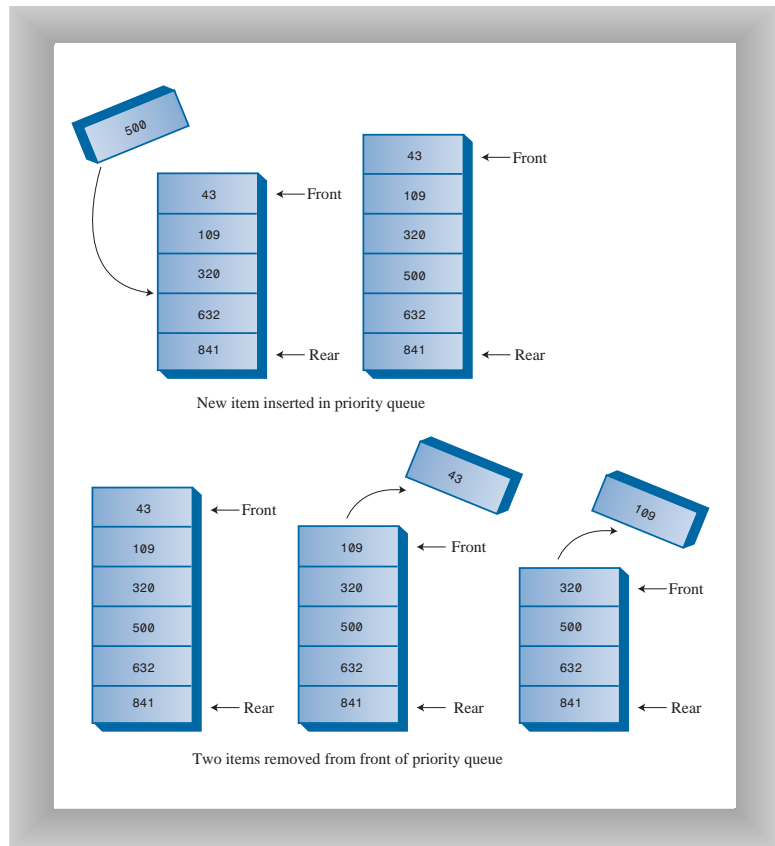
500

43
109
320
632
841

Front
Rear

43
109
320
500
632
841

Front
Rear

New item inserted in priority queue

43
109
320
500
632
841

Front
Rear

43

109
320
500
632
841

Front
Rear

109

320
500
632
841

Front
Rear

Two items removed from front of priority queue